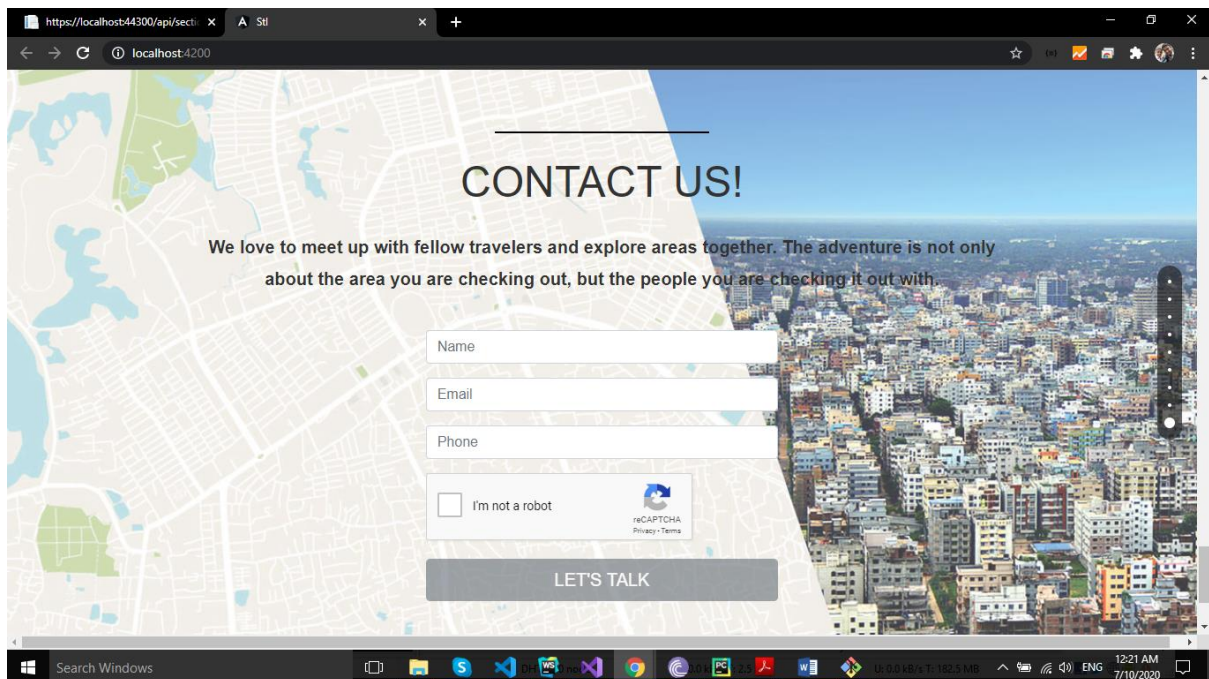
https://localhost:44300/api/secti ×
Stl ×
+
localhost:4200

CONTACT US!

We love to meet up with fellow travelers and explore areas together. The adventure is not only about the area you are checking out, but the people you are checking it out with.

Name
Email
Phone
I'm not a robot
reCAPTCHA
Privacy - Terms

LET'S TALK

Search Windows
U: 0.0 kB/s T: 182.5 MB
ENG
12:21 AM
7/10/2020